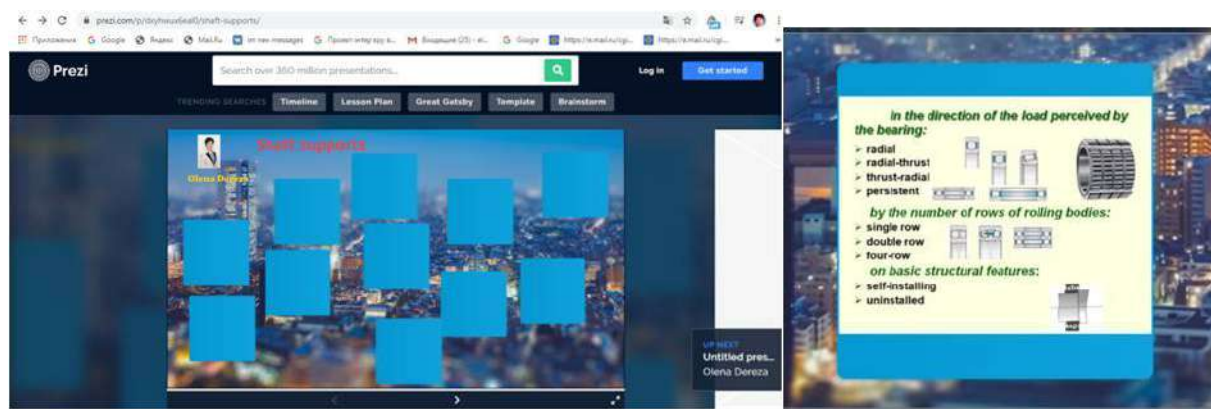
prezi.com/p/dxyhwuv6ea0/shaft-supports/

Приложения Google Яндекс Mail.Ru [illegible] Google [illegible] https://e.mail.ru/cgi... https://e.mail.ru/cgi...

Prezi

Search over 360 million presentations...

Log in

Get started

TRENDING SEARCHES Timeline Lesson Plan Great Gatsby Template Brainstorm

Shaft supports

Olena Dereza

UP NEXT
Untitled pres...
Olena Dereza

in the direction of the load perceived by the bearing:
➢ radial
➢ radial-thrust
➢ thrust-radial
➢ persistent

by the number of rows of rolling bodies:
➢ single row
➢ double row
➢ four-row

on basic structural features:
➢ self-installing
➢ uninstalled